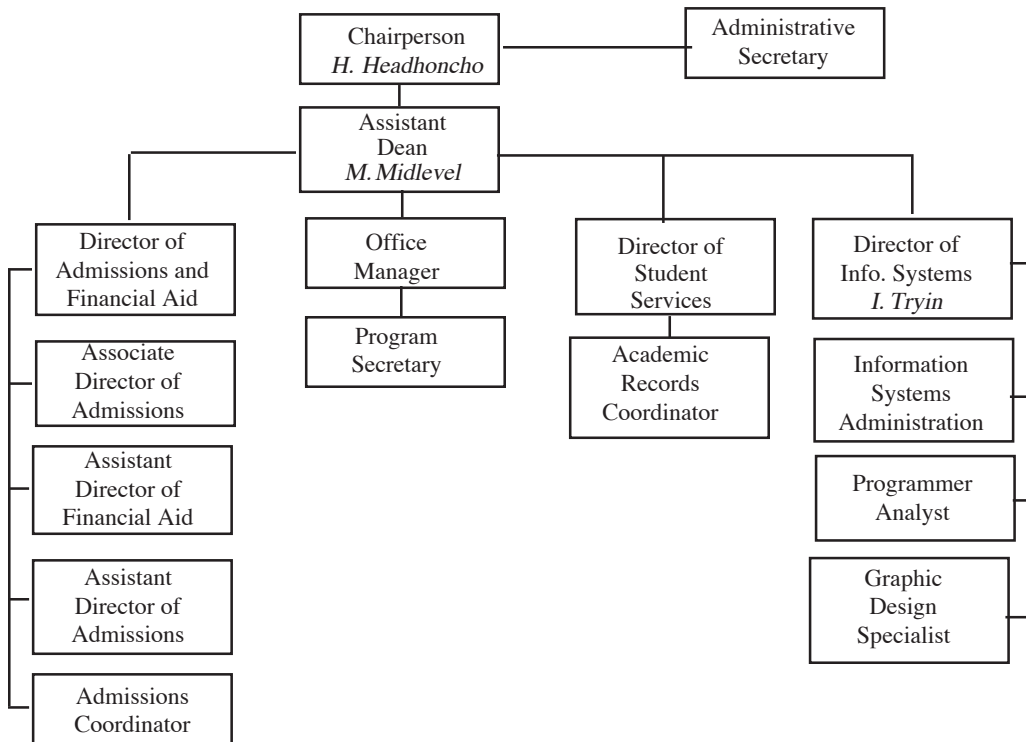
Chairperson
*H. Headhoncho*

Administrative Secretary

Assistant Dean
*M. Midlevel*

Director of Admissions and Financial Aid

Associate Director of Admissions

Assistant Director of Financial Aid

Assistant Director of Admissions

Admissions Coordinator

Office Manager

Program Secretary

Director of Student Services

Academic Records Coordinator

Director of Info. Systems
*I. Tryin*

Information Systems Administration

Programmer Analyst

Graphic Design Specialist